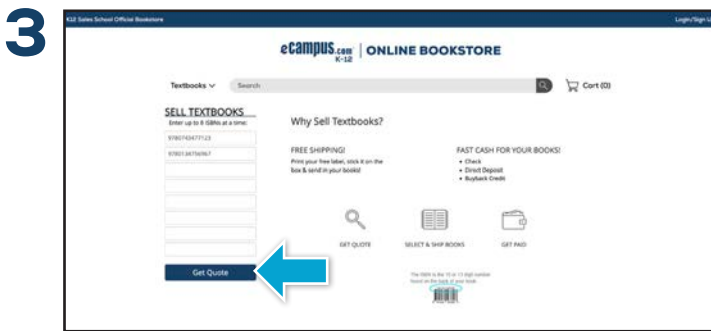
3

K12 Sales School Official Bookstore

Login/Sign U

eCampus.com K-12 | ONLINE BOOKSTORE

Textbooks ∨ Search

Cart (0)

SELL TEXTBOOKS

Enter up to 8 ISBNs at a time:

9780743477123

9780134756967

Get Quote

Why Sell Textbooks?

FREE SHIPPING!

Print your free label, stick it on the box & send in your books!

FAST CASH FOR YOUR BOOKS!

• Check
• Direct Deposit
• Buyback Credit

GET QUOTE

SELECT & SHIP BOOKS

GET PAID

The ISBN is the 10 or 13 digit number found on the back of your book.

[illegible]